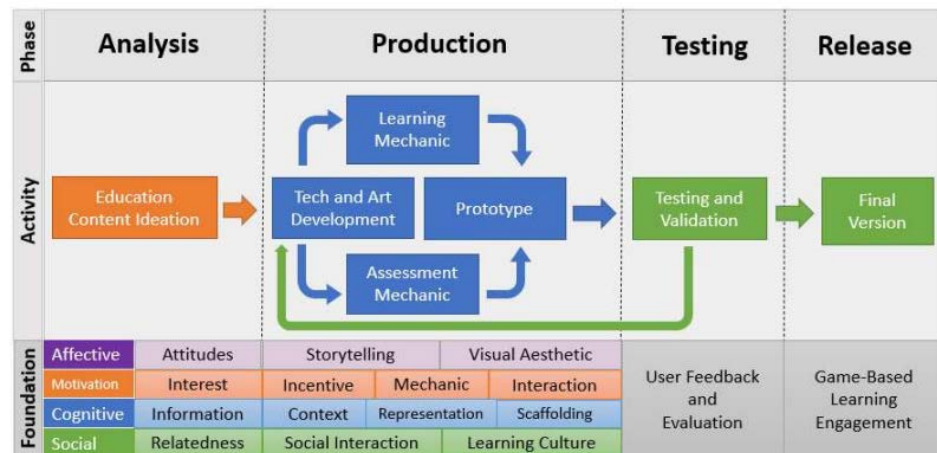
Phase

Analysis

Production

Testing

Release

Activity

Education Content Ideation

Learning Mechanic

Tech and Art Development

Prototype

Assessment Mechanic

Testing and Validation

Final Version

Foundation

| Affective | Attitudes | Storytelling | | Visual Aesthetic | User Feedback and Evaluation | Game-Based Learning Engagement |
|---|---|---|---|---|---|---|
| Motivation | Interest | Incentive | Mechanic | Interaction | | |
| Cognitive | Information | Context | Representation | Scaffolding | | |
| Social | Relatedness | Social Interaction | | Learning Culture | | |